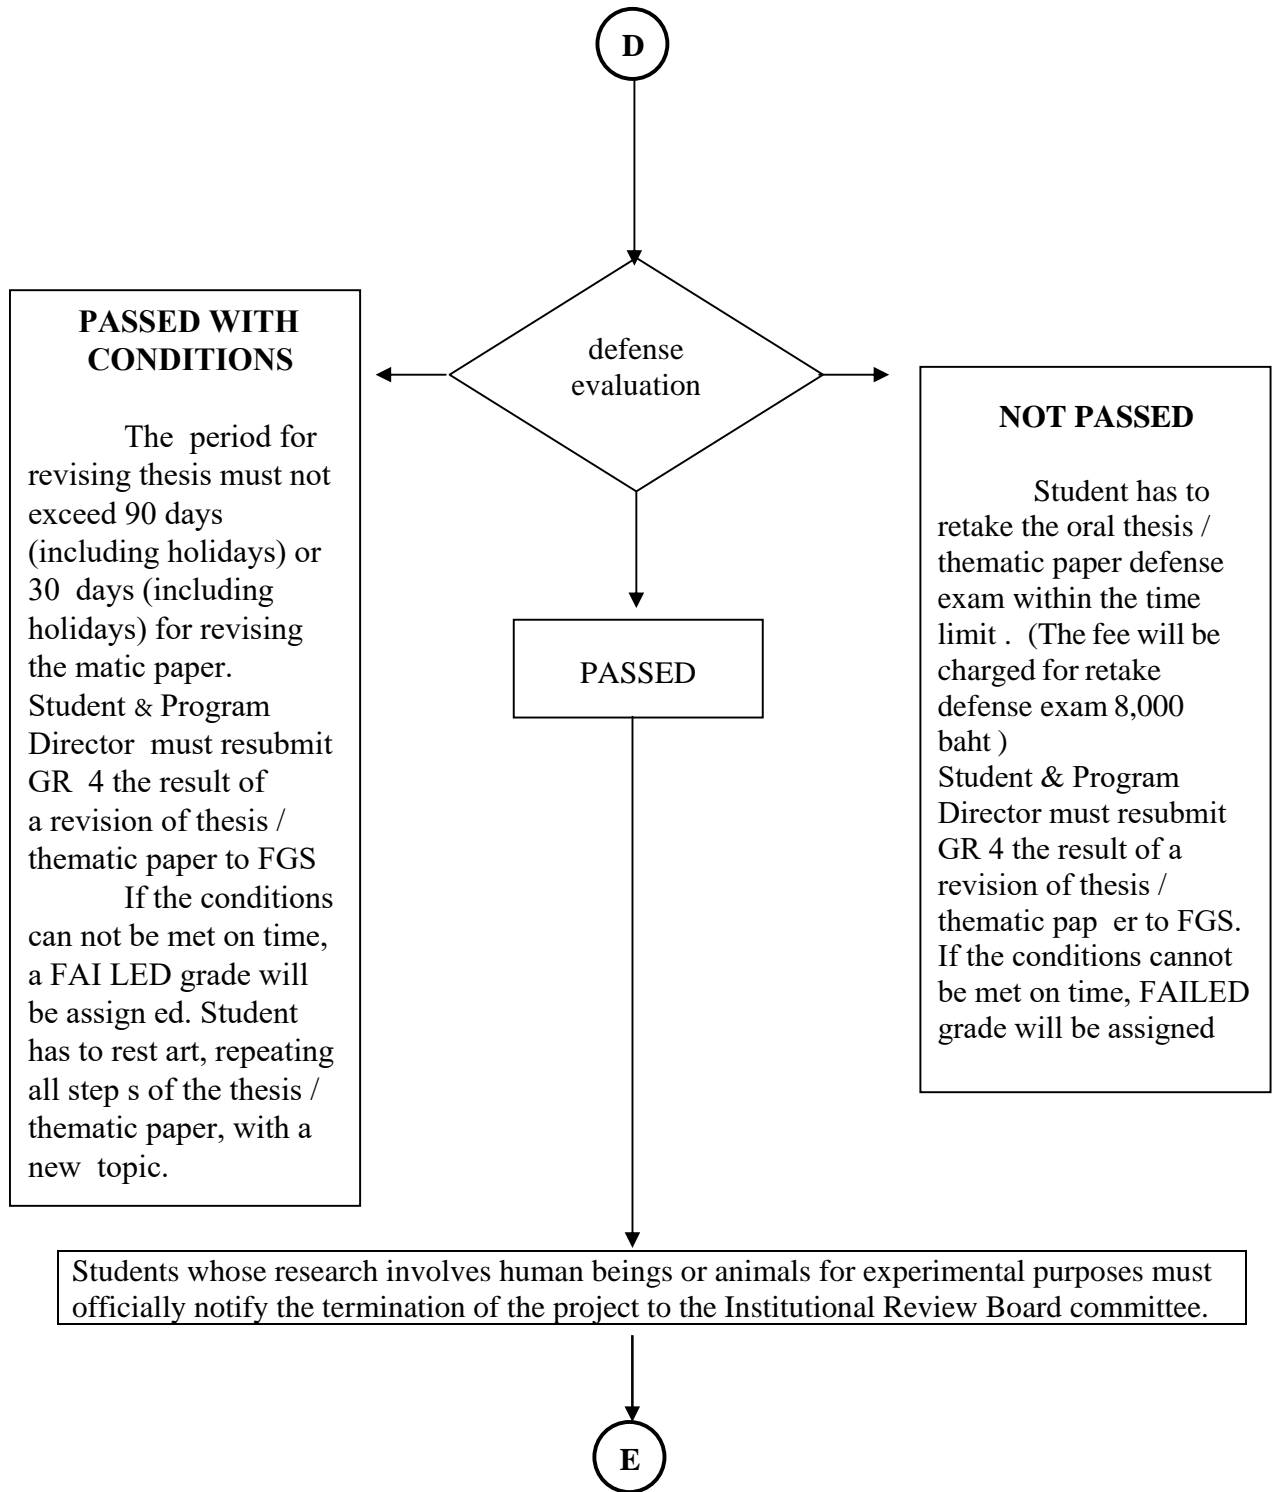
D

defense evaluation

PASSED WITH CONDITIONS

The period for revising thesis must not exceed 90 days (including holidays) or 30 days (including holidays) for revising the matic paper. Student & Program Director must resubmit GR 4 the result of a revision of thesis / thematic paper to FGS

If the conditions can not be met on time, a FAI LED grade will be assign ed. Student has to rest art, repeating all step s of the thesis / thematic paper, with a new topic.

PASSED

NOT PASSED

Student has to retake the oral thesis / thematic paper defense exam within the time limit . (The fee will be charged for retake defense exam 8,000 baht )
Student & Program Director must resubmit GR 4 the result of a revision of thesis / thematic pap er to FGS. If the conditions cannot be met on time, FAILED grade will be assigned

Students whose research involves human beings or animals for experimental purposes must officially notify the termination of the project to the Institutional Review Board committee.

E